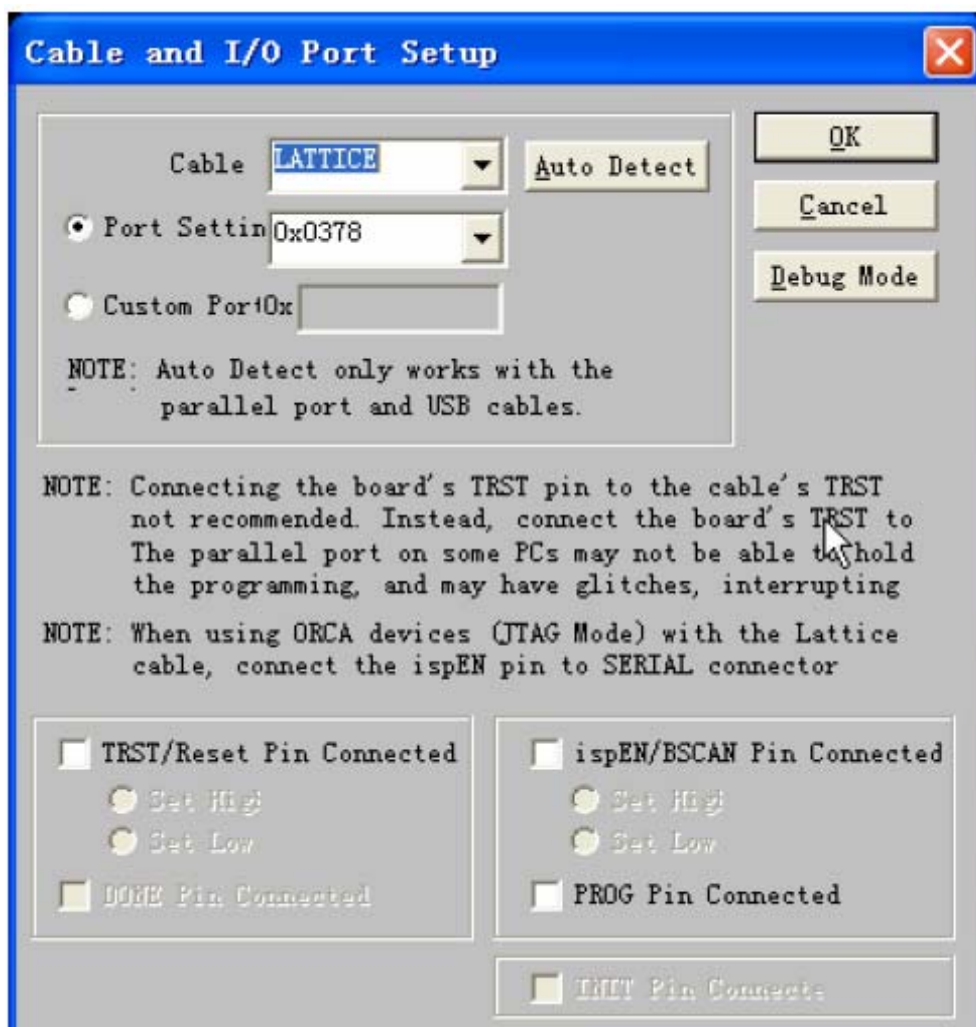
Cable and I/O Port Setup

Cable LATTICE

Auto Detect

OK

Cancel

Debug Mode

Port Settin 0x0378

Custom Port 0x

NOTE: Auto Detect only works with the parallel port and USB cables.

NOTE: Connecting the board's TRST pin to the cable's TRST not recommended. Instead, connect the board's TRST to The parallel port on some PCs may not be able to hold the programming, and may have glitches, interrupting

NOTE: When using ORCA devices (JTAG Mode) with the Lattice cable, connect the ispEN pin to SERIAL connector

TRST/Reset Pin Connected

Set High

Set Low

DONE Pin Connected

ispEN/BSCAN Pin Connected

Set High

Set Low

PROG Pin Connected

INIT Pin Connecte